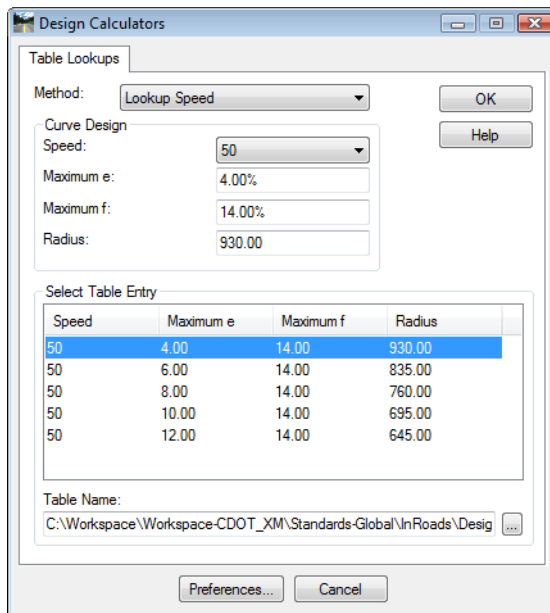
Design Calculators

Table Lookups

Method: Lookup Speed

OK

Help

Curve Design

Speed: 50

Maximum e: 4.00%

Maximum f: 14.00%

Radius: 930.00

Select Table Entry

| Speed | Maximum e | Maximum f | Radius |
|---|---|---|---|
| 50 | 4.00 | 14.00 | 930.00 |
| 50 | 6.00 | 14.00 | 835.00 |
| 50 | 8.00 | 14.00 | 760.00 |
| 50 | 10.00 | 14.00 | 695.00 |
| 50 | 12.00 | 14.00 | 645.00 |

Table Name:

C:\Workspace\Workspace-CDOT_XM\Standards-Global\InRoads\Desig

...

Preferences...

Cancel